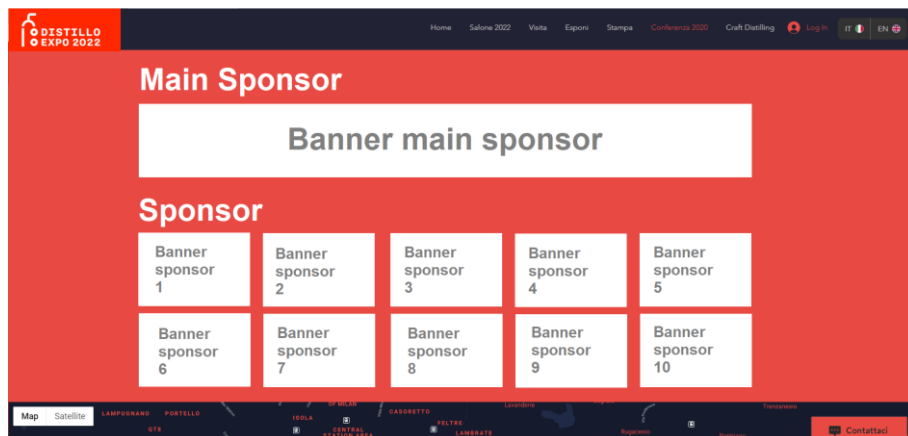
DISTILLO EXPO 2022

Home Salone 2022 Visita Esponi Stampa Conferenza 2020 Craft Distilling Log In IT EN

Main Sponsor

Banner main sponsor

Sponsor

| Banner sponsor 1 | Banner sponsor 2 | Banner sponsor 3 | Banner sponsor 4 | Banner sponsor 5 |
|---|---|---|---|---|
| Banner sponsor 6 | Banner sponsor 7 | Banner sponsor 8 | Banner sponsor 9 | Banner sponsor 10 |

Map Satellite

LAMPUGNANO PORTELLO ISOLA CASORETTO FELTRE LAMBRATE CENTRAL STATION AREA Lavanderie

Contattaci